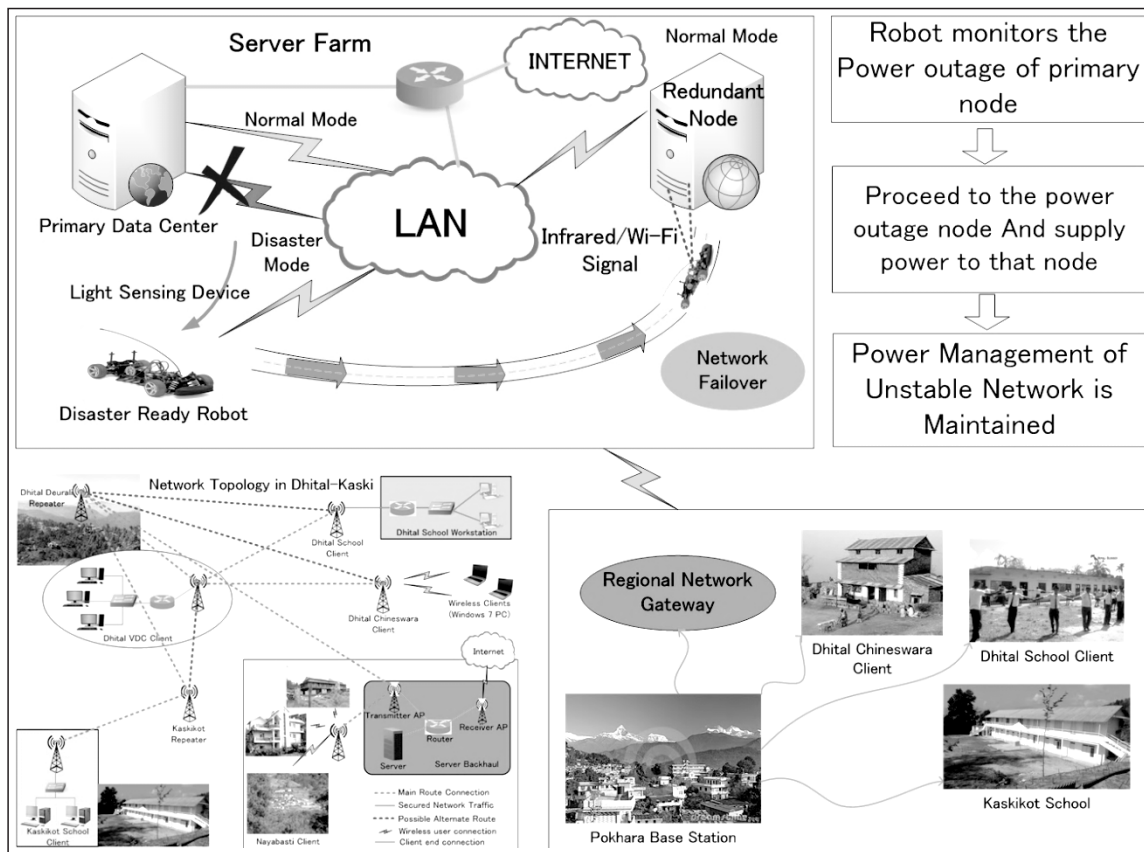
Server Farm

INTERNET

Normal Mode

Redundant Node

Normal Mode

Primary Data Center

LAN

Disaster Mode

Infrared/Wi-Fi Signal

Light Sensing Device

Disaster Ready Robot

Network Failover

Robot monitors the Power outage of primary node

Proceed to the power outage node And supply power to that node

Power Management of Unstable Network is Maintained

Network Topology in Dhital-Kaski

Dhital Deurali Repeater

Dhital School Client

Dhital School Workstation

Dhital VDC Client

Dhital Chineswara Client

Wireless Clients (Windows 7 PC)

Kaskikot Repeater

Internet

Transmitter AP

Router

Receiver AP

Server

Server Backhaul

Kaskikot School Client

Nayabasti Client

Main Route Connection

Secured Network Traffic

Possible Alternate Route

Wireless user connection

Client end connection

Regional Network Gateway

Dhital Chineswara Client

Dhital School Client

Pokhara Base Station

Kaskikot School